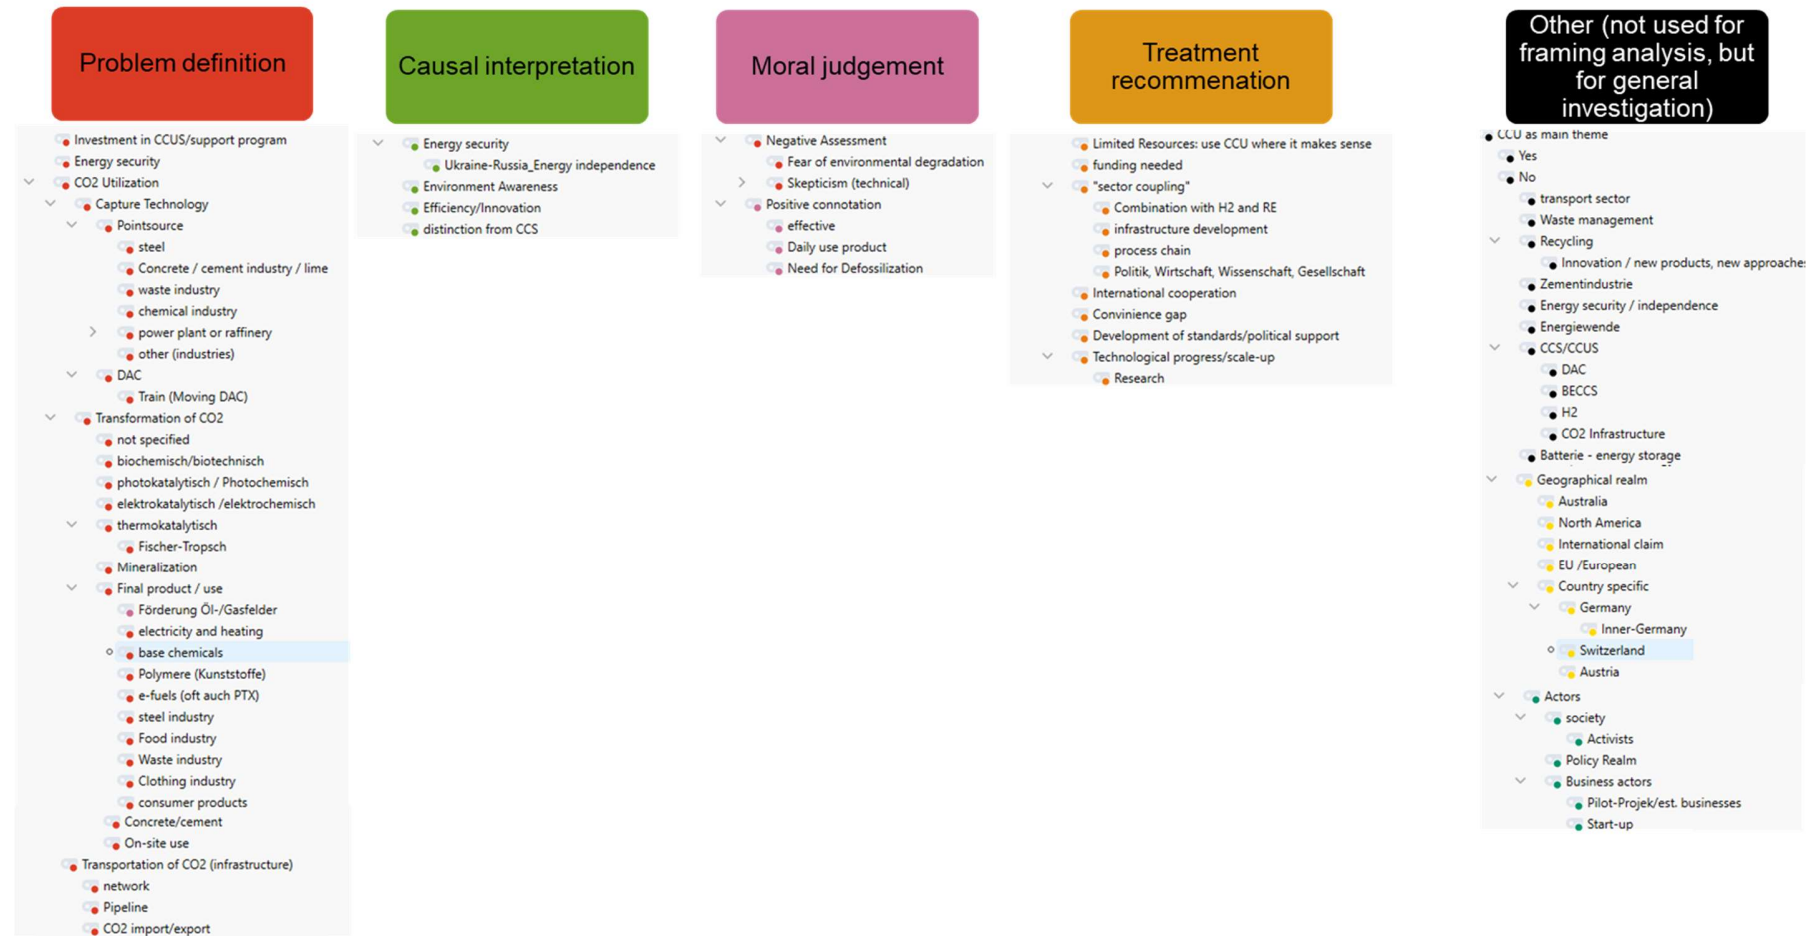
Problem definition

Investment in CCUS/support program
Energy security
CO2 Utilization
Capture Technology
Pointsource
steel
Concrete / cement industry / lime
waste industry
chemical industry
power plant or raffinery
other (industries)
DAC
Train (Moving DAC)
Transformation of CO2
not specified
biochemisch/biotechnisch
photokatalytisch / Photochemisch
elektrokatalytisch /elektrochemisch
thermokatalytisch
Fischer-Tropsch
Mineralization
Final product / use
Förderung Öl-/Gasfelder
electricity and heating
base chemicals
Polymere (Kunststoffe)
e-fuels (oft auch PTX)
steel industry
Food industry
Waste industry
Clothing industry
consumer products
Concrete/cement
On-site use
Transportation of CO2 (infrastructure)
network
Pipeline
CO2 import/export

Causal interpretation

Energy security
Ukraine-Russia_Energy independence
Environment Awareness
Efficiency/Innovation
distinction from CCS

Moral judgement

Negative Assessment
Fear of environmental degradation
Skepticism (technical)
Positive connotation
effective
Daily use product
Need for Defossilization

Treatment recommenation

Limited Resources: use CCU where it makes sense
funding needed
"sector coupling"
Combination with H2 and RE
infrastructure development
process chain
Politik, Wirtschaft, Wissenschaft, Gesellschaft
International cooperation
Convinience gap
Development of standards/political support
Technological progress/scale-up
Research

Other (not used for framing analysis, but for general investigation)

CCU as main theme
Yes
No
transport sector
Waste management
Recycling
Innovation / new products, new approache
Zementindustrie
Energy security / independence
Energiewende
CCS/CCUS
DAC
BECCS
H2
CO2 Infrastructure
Batterie - energy storage
Geographical realm
Australia
North America
International claim
EU /European
Country specific
Germany
Inner-Germany
Switzerland
Austria
Actors
society
Activists
Policy Realm
Business actors
Pilot-Projek/est. businesses
Start-up